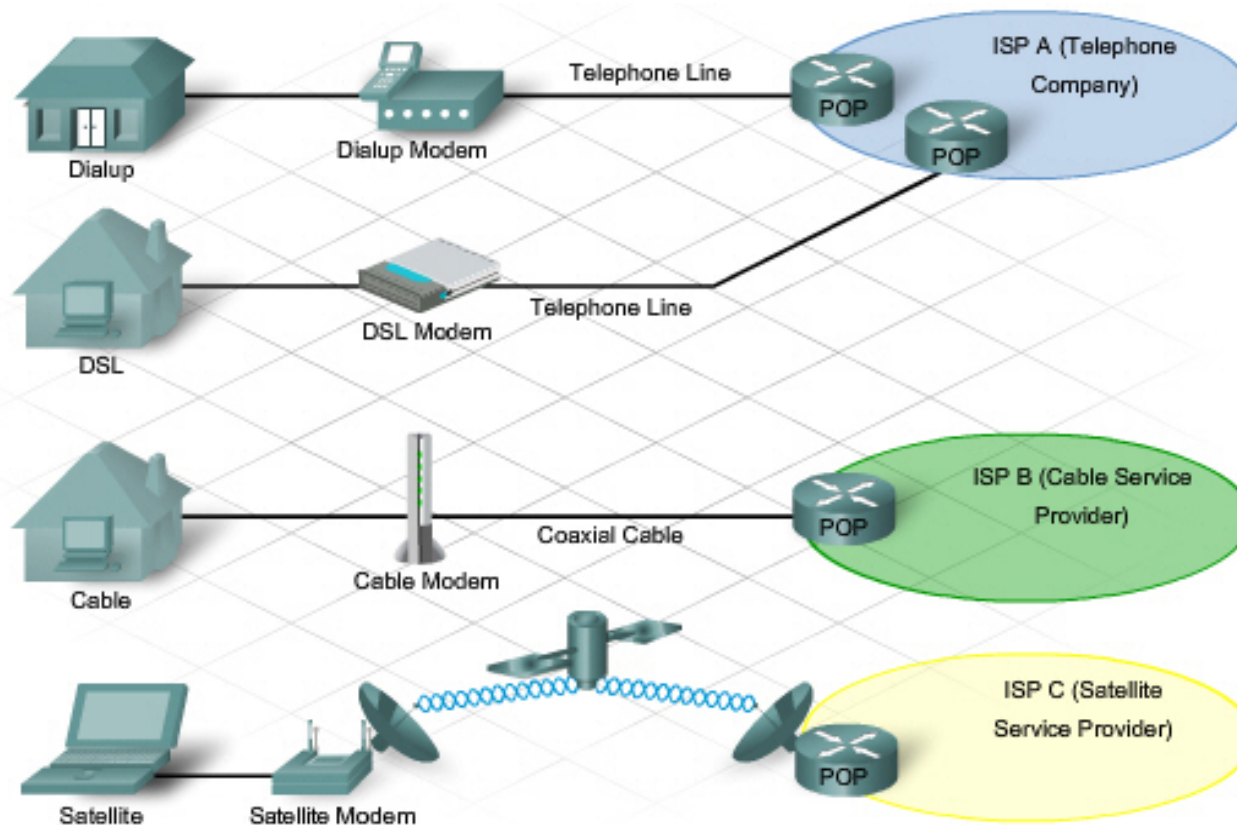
Dialup

Dialup Modem

Telephone Line

ISP A (Telephone Company)

POP

POP

DSL

DSL Modem

Telephone Line

Cable

Cable Modem

Coaxial Cable

ISP B (Cable Service Provider)

POP

Satellite

Satellite Modem

ISP C (Satellite Service Provider)

POP